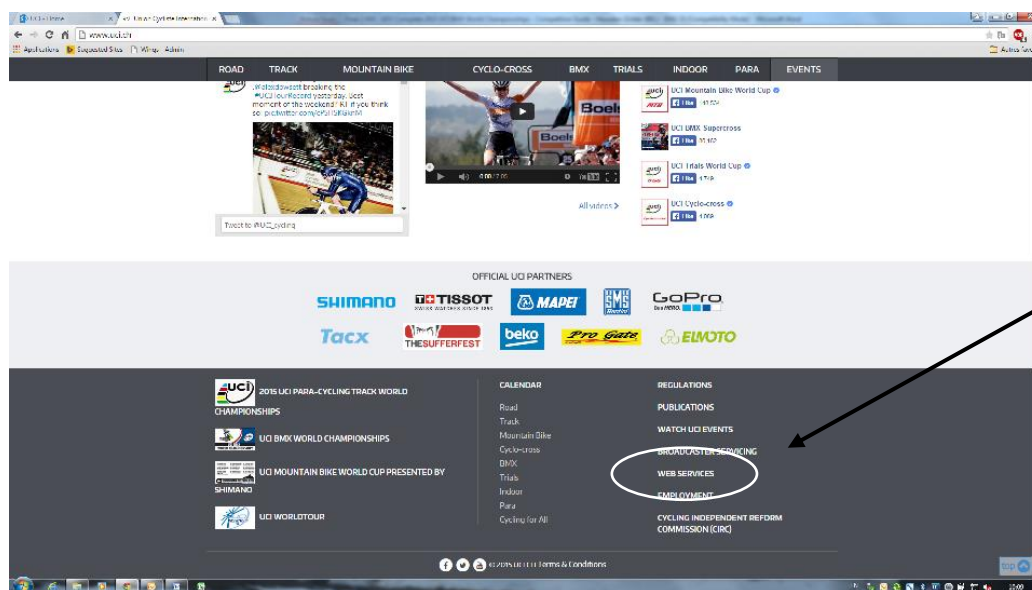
Applications Suggested Sites Wings Admin

www.uci.ch

ROAD TRACK MOUNTAIN BIKE CYCLO-CROSS BMX TRIALS INDOOR PARA EVENTS

.Wollodowestt breaking the #UCIHourRecord yesterday. Best moment of the weekend? RT if you think so! pic.twitter.com/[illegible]

Tweet to @UCI_cycling

0:00 / 2:05

All videos >

UCI Mountain Bike World Cup
Like 41 524

UCI BMX Supercross
Like 33 162

UCI Trials World Cup
Like 5 738

UCI Cyclo-cross
Like 1 069

OFFICIAL UCI PARTNERS

SHIMANO TISSOT MAPEI SMS Santini GoPro

Tacx THE SUFFERFEST beko Pro Gate ELIVOTO

2015 UCI PARA-CYCLING TRACK WORLD CHAMPIONSHIPS

UCI BMX WORLD CHAMPIONSHIPS

UCI MOUNTAIN BIKE WORLD CUP PRESENTED BY SHIMANO

UCI WORLDTOUR

CALENDAR

Road
Track
Mountain Bike
Cyclo-cross
BMX
Trials
Indoor
Para
Cycling for All

REGULATIONS

PUBLICATIONS

WATCH UCI EVENTS

BROADCASTER SERVICING

WEB SERVICES

EMPLOYMENT

CYCLING INDEPENDENT REFORM COMMISSION (CIRC)

© 2015 UCI | Terms & Conditions

top